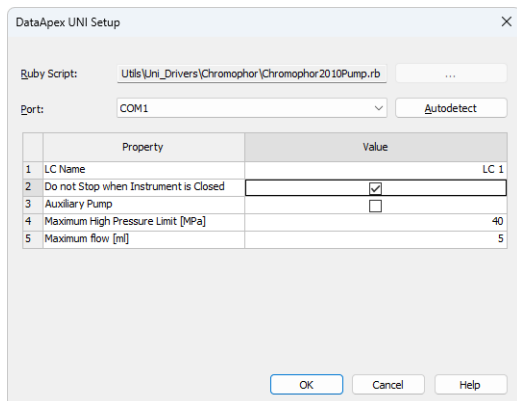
DataApex UNI Setup

Ruby Script: Utils\Uni_Drivers\Chromophor\Chromophor2010Pump.rb ...

Port: COM1 Autodetect

| | Property | Value |
|---|---|---|
| 1 | LC Name | LC 1 |
| 2 | Do not Stop when Instrument is Closed | ☑ |
| 3 | Auxiliary Pump | ☐ |
| 4 | Maximum High Pressure Limit [MPa] | 40 |
| 5 | Maximum flow [ml] | 5 |

OK Cancel Help